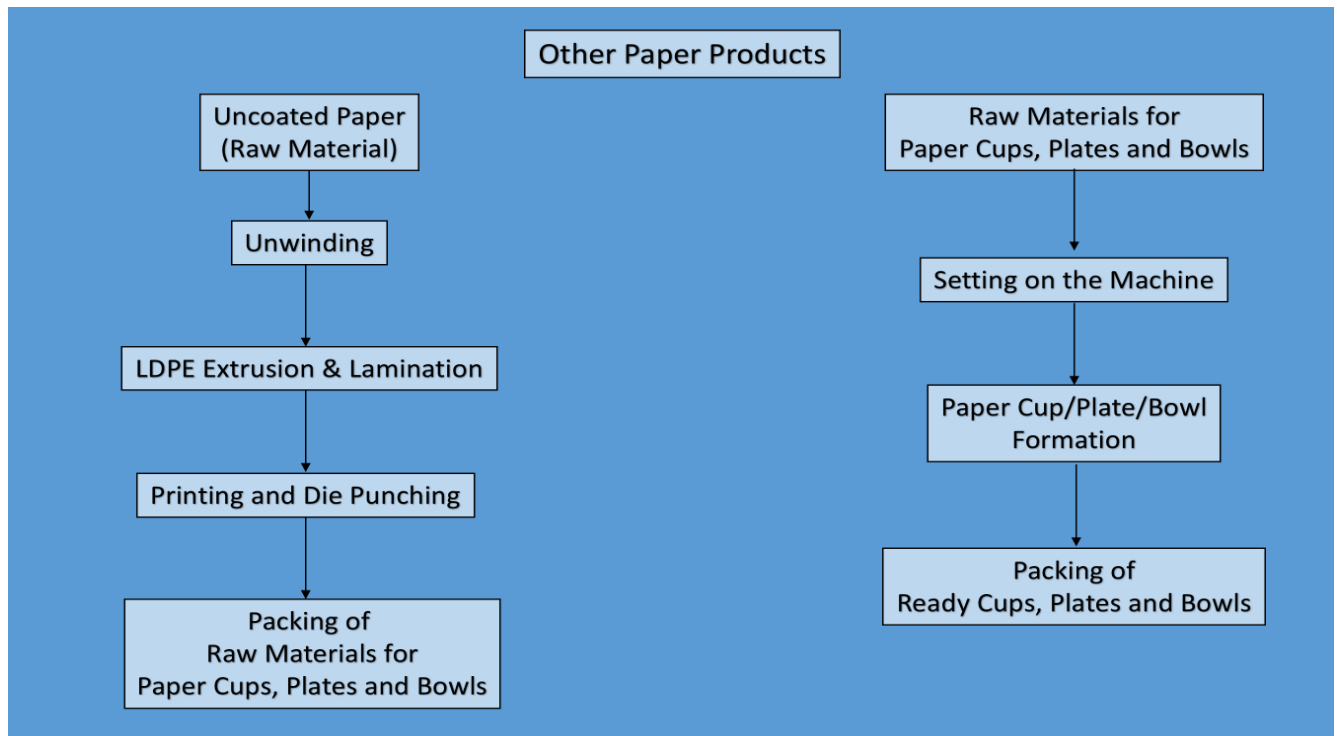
Other Paper Products

Uncoated Paper
(Raw Material)

Unwinding

LDPE Extrusion & Lamination

Printing and Die Punching

Packing of
Raw Materials for
Paper Cups, Plates and Bowls

Raw Materials for
Paper Cups, Plates and Bowls

Setting on the Machine

Paper Cup/Plate/Bowl
Formation

Packing of
Ready Cups, Plates and Bowls